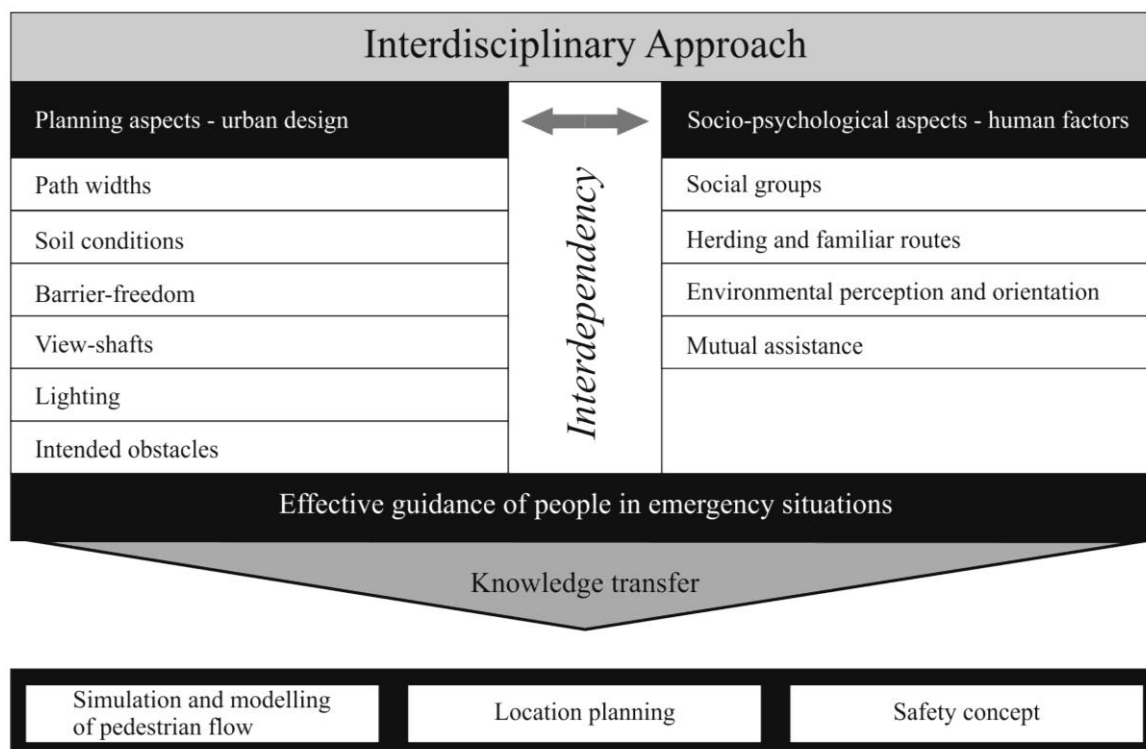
Interdisciplinary Approach

Planning aspects - urban design

Interdependency

Socio-psychological aspects - human factors

| Planning aspects - urban design | Socio-psychological aspects - human factors |
|---|---|
| Path widths | Social groups |
| Soil conditions | Herding and familiar routes |
| Barrier-freedom | Environmental perception and orientation |
| View-shafts | Mutual assistance |
| Lighting | |
| Intended obstacles | |

Effective guidance of people in emergency situations

Knowledge transfer

Simulation and modelling of pedestrian flow

Location planning

Safety concept